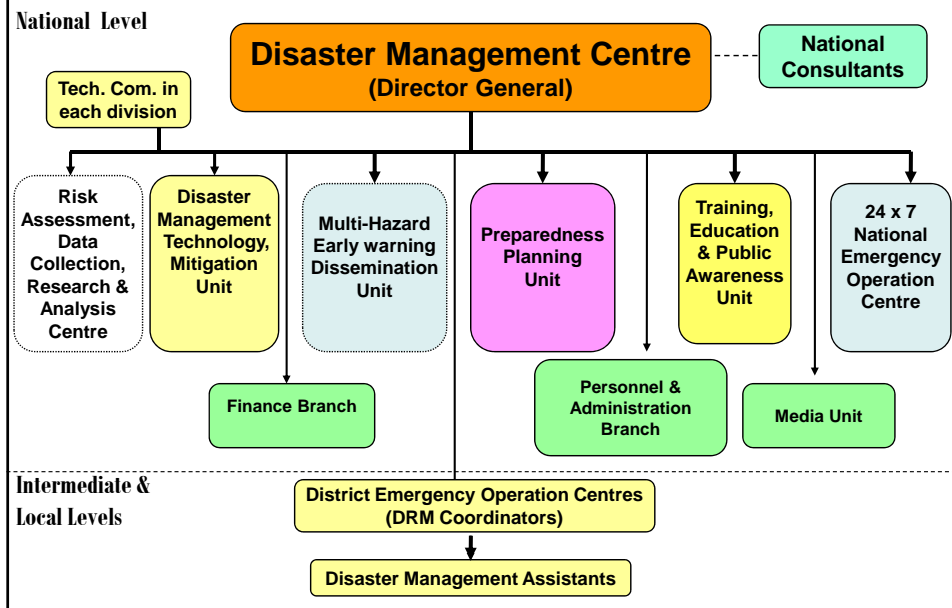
National Level

Disaster Management Centre
(Director General)

National Consultants

Tech. Com. in each division

Risk Assessment, Data Collection, Research & Analysis Centre

Disaster Management Technology, Mitigation Unit

Multi-Hazard Early warning Dissemination Unit

Preparedness Planning Unit

Training, Education & Public Awareness Unit

24 x 7 National Emergency Operation Centre

Finance Branch

Personnel & Administration Branch

Media Unit

Intermediate & Local Levels

District Emergency Operation Centres
(DRM Coordinators)

Disaster Management Assistants